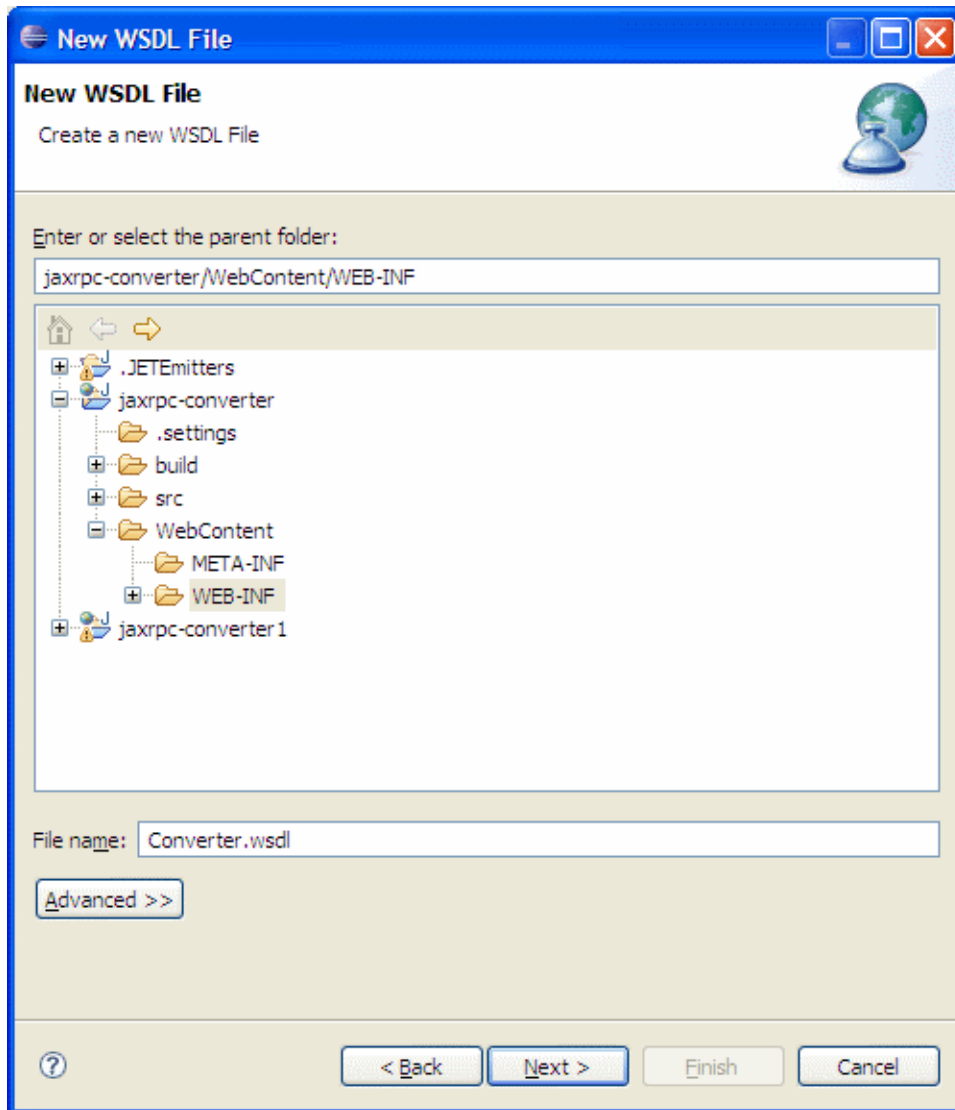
New WSDL File

New WSDL File

Create a new WSDL File

Enter or select the parent folder:

jaxrpc-converter/WebContent/WEB-INF

.JETEmitters
jaxrpc-converter
.settings
build
src
WebContent
META-INF
WEB-INF
jaxrpc-converter1

File name: Converter.wsdl

Advanced >>

?

< Back

Next >

Finish

Cancel